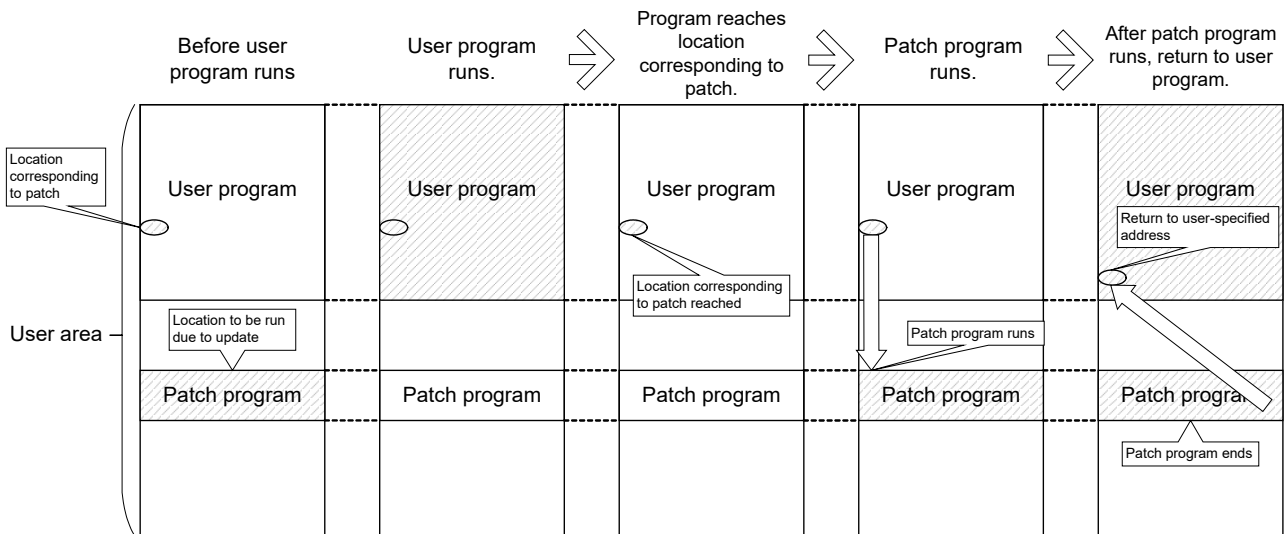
Before user program runs

User program runs.

Program reaches location corresponding to patch.

Patch program runs.

After patch program runs, return to user program.

Location corresponding to patch

User program

User program

User program

User program

User program

Return to user-specified address

Location corresponding to patch reached

User area

Location to be run due to update

Patch program runs

Patch program

Patch program

Patch program

Patch program

Patch progra

Patch program ends